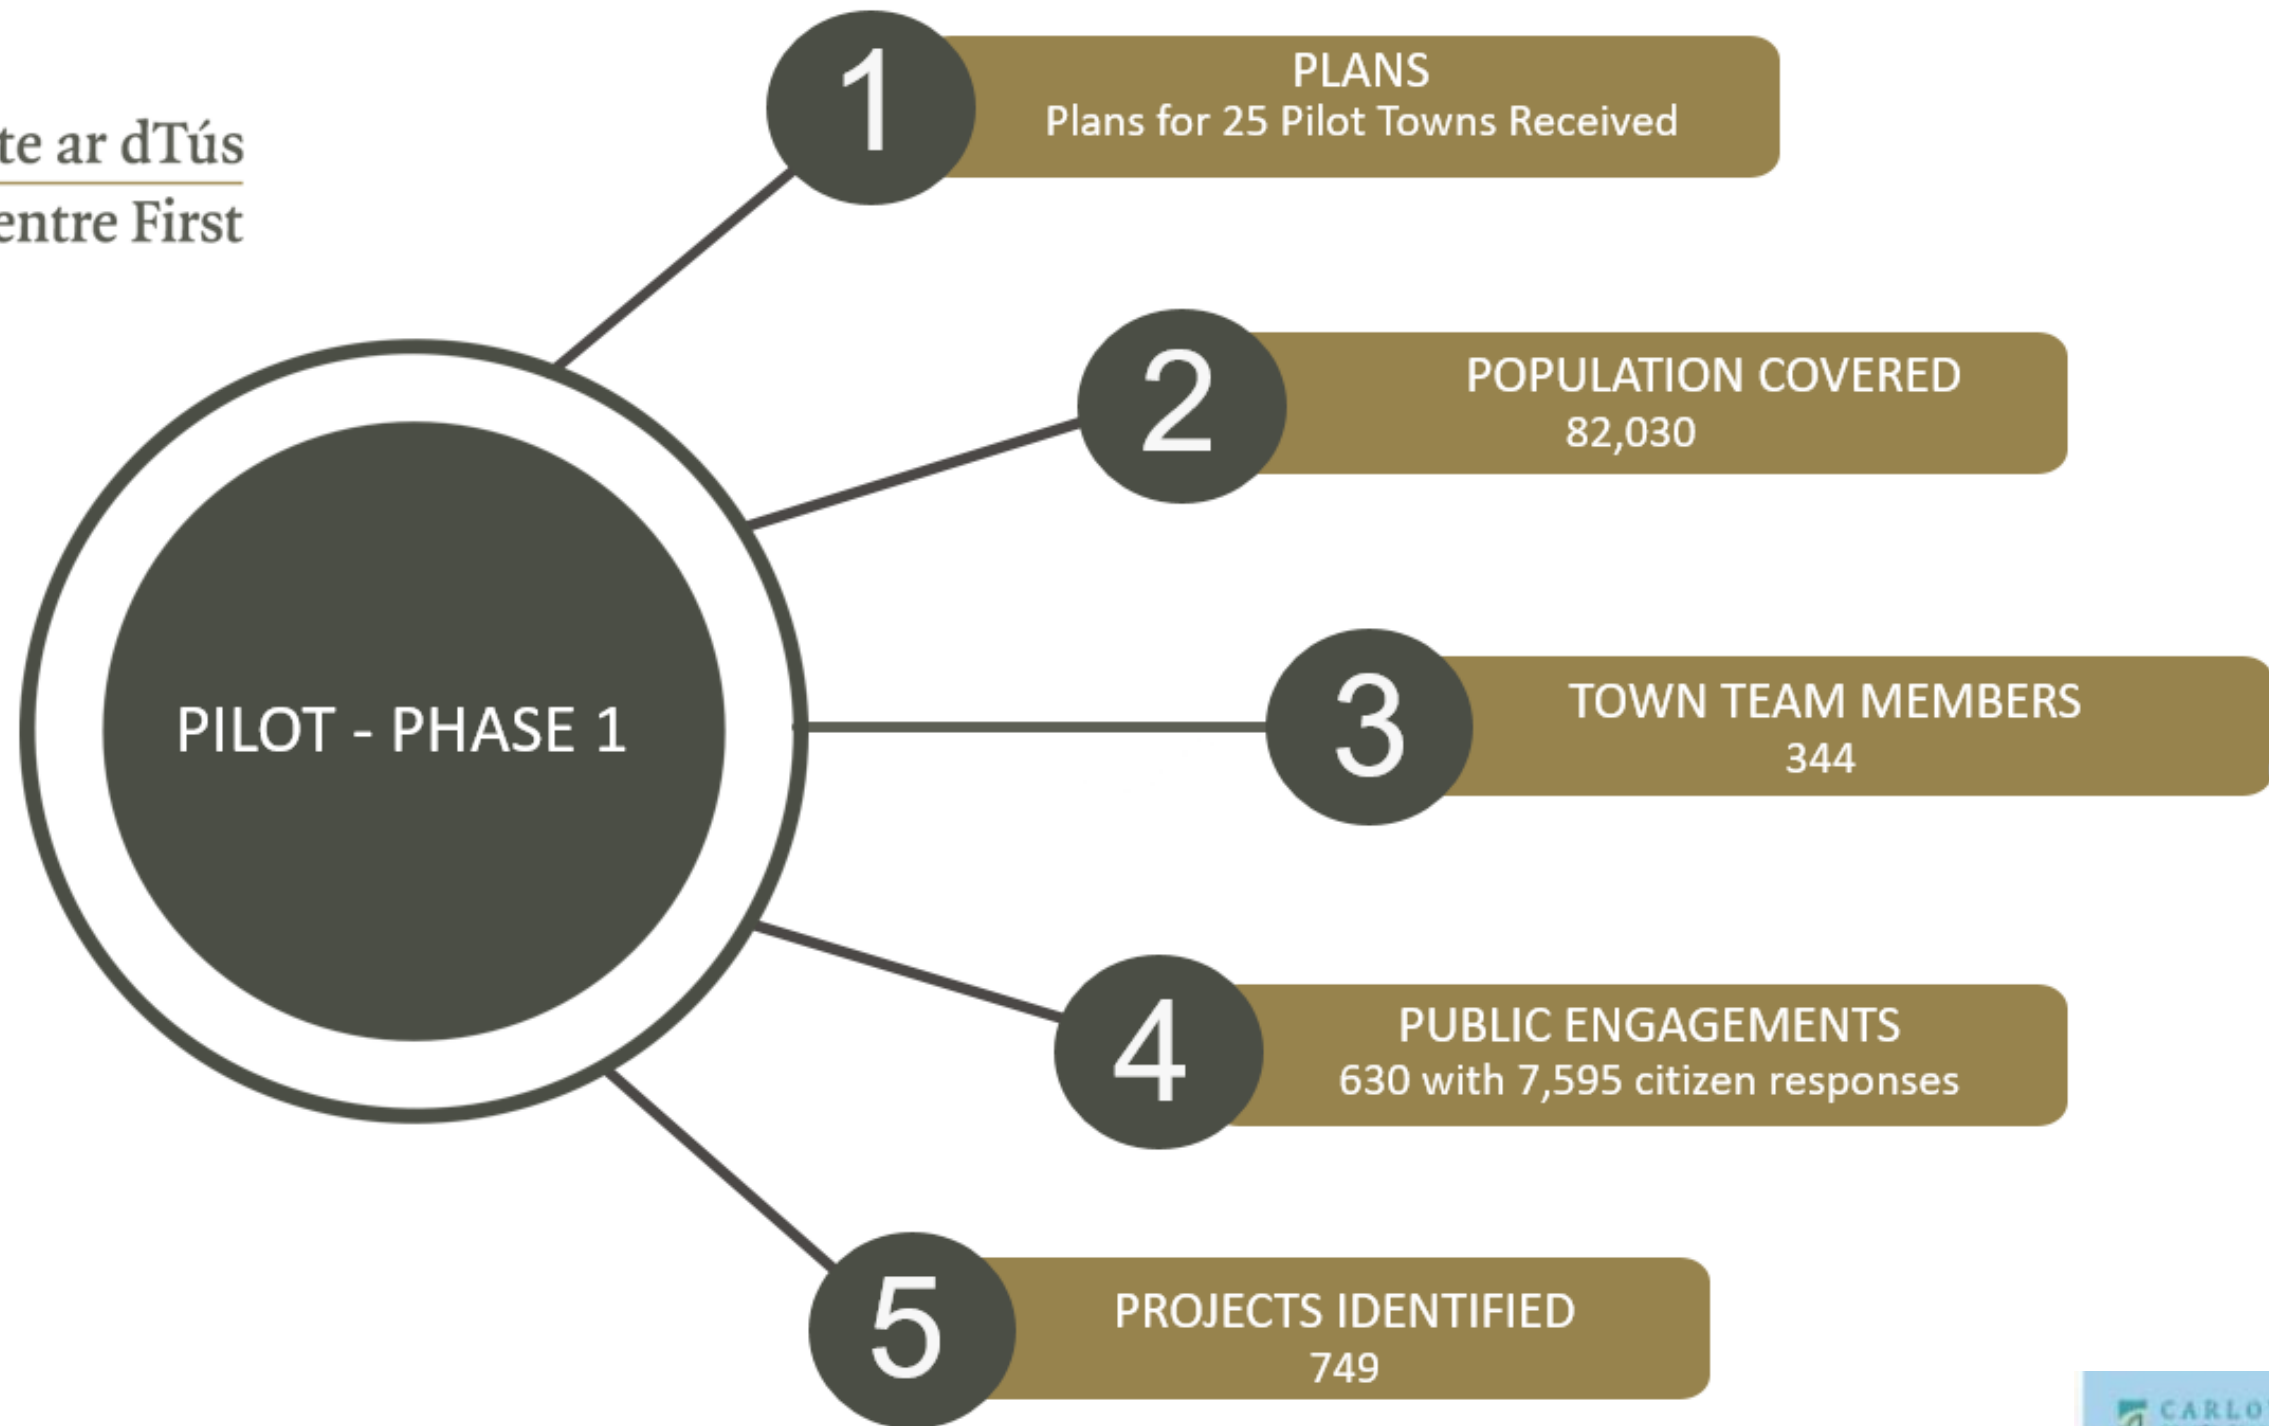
te ar dTús
entre First

PILOT - PHASE 1

1
PLANS
Plans for 25 Pilot Towns Received

2
POPULATION COVERED
82,030

3
TOWN TEAM MEMBERS
344

4
PUBLIC ENGAGEMENTS
630 with 7,595 citizen responses

5
PROJECTS IDENTIFIED
749

CARLO